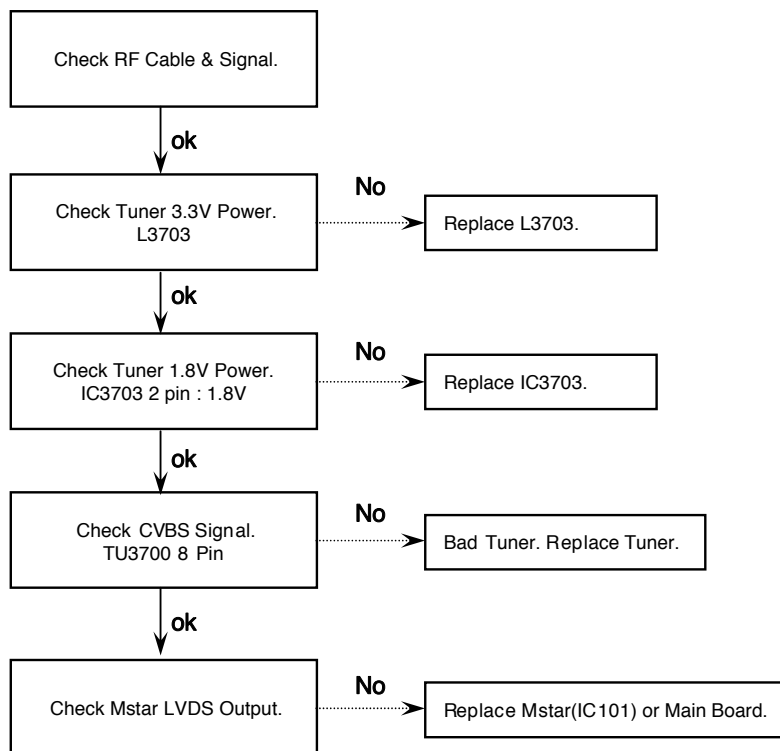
Check RF Cable & Signal.

ok

Check Tuner 3.3V Power.
L3703

No

Replace L3703.

ok

Check Tuner 1.8V Power.
IC3703 2 pin : 1.8V

No

Replace IC3703.

ok

Check CVBS Signal.
TU3700 8 Pin

No

Bad Tuner. Replace Tuner.

ok

Check Mstar LVDS Output.

No

Replace Mstar(IC101) or Main Board.